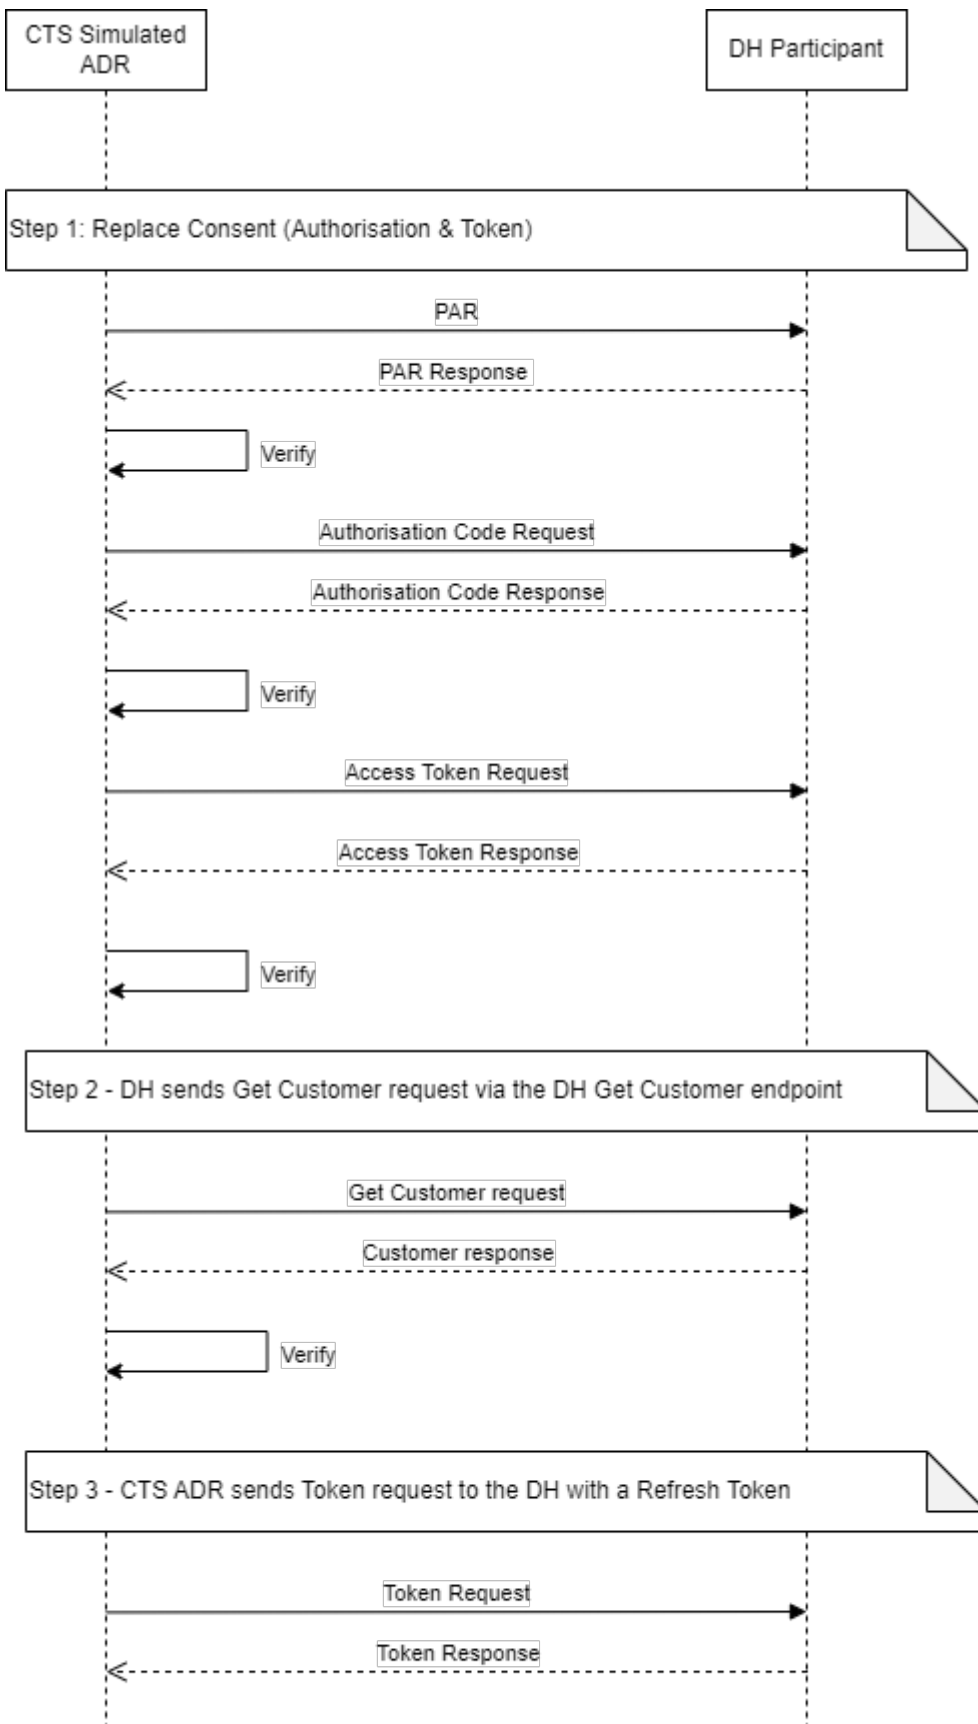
CTS Simulated ADR

DH Participant

Step 1: Replace Consent (Authorisation & Token)

PAR

PAR Response

Verify

Authorisation Code Request

Authorisation Code Response

Verify

Access Token Request

Access Token Response

Verify

Step 2 - DH sends Get Customer request via the DH Get Customer endpoint

Get Customer request

Customer response

Verify

Step 3 - CTS ADR sends Token request to the DH with a Refresh Token

Token Request

Token Response